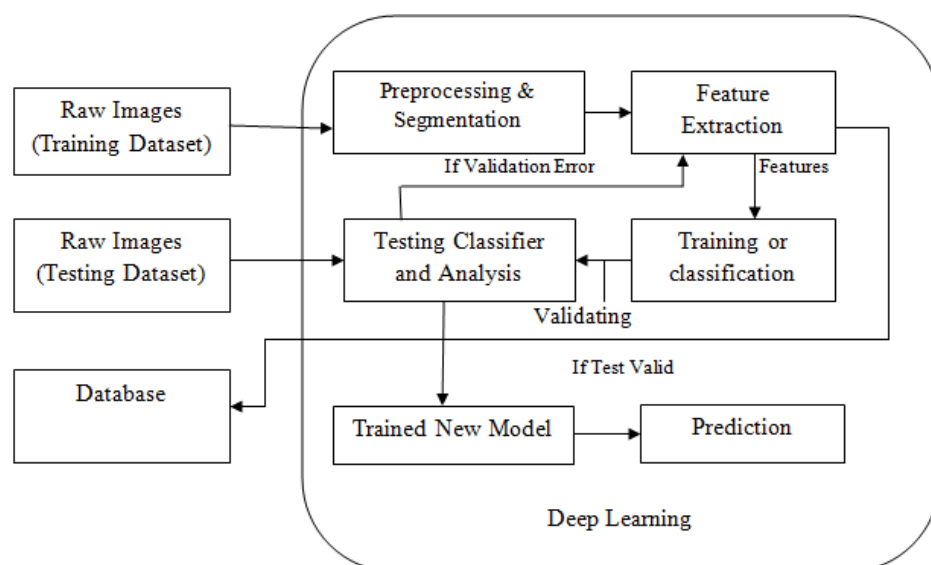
Raw Images (Training Dataset)

Preprocessing & Segmentation

Feature Extraction

If Validation Error

Features

Raw Images (Testing Dataset)

Testing Classifier and Analysis

Training or classification

Validating

If Test Valid

Database

Trained New Model

Prediction

Deep Learning